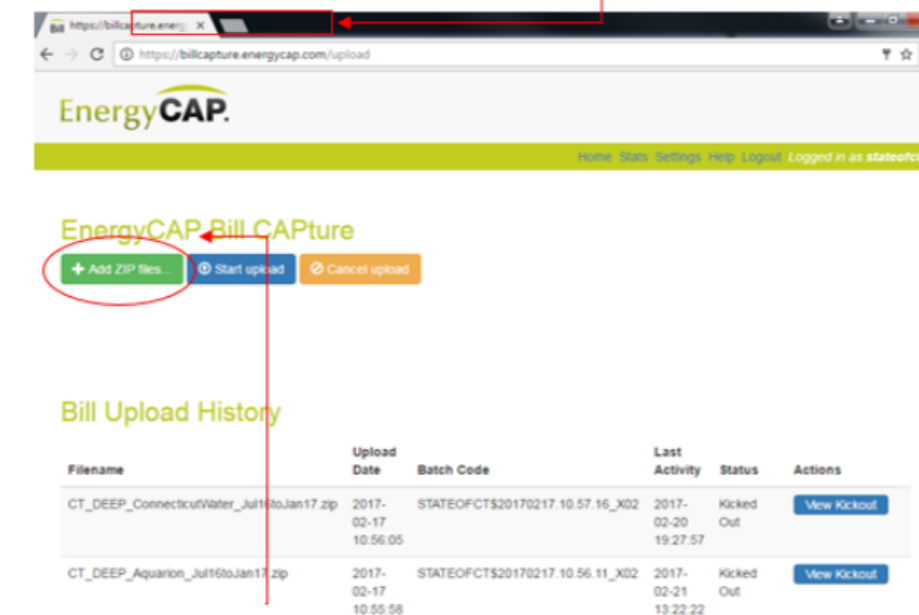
https://billcapture.energ ×

https://billcapture.energycap.com/upload

EnergyCAP.

Home Stats Settings Help Logout Logged in as stateofct

EnergyCAP Bill CAPture

+ Add ZIP files... Start upload Cancel upload

Bill Upload History

| Filename | Upload Date | Batch Code | Last Activity | Status | Actions |
|---|---|---|---|---|---|
| CT_DEEP_ConnecticutWater_Jul16toJan17.zip | 2017-02-17 10:56:05 | STATEOFCT$20170217.10.57.16_X02 | 2017-02-20 19:27:57 | Kicked Out | View Kickout |
| CT_DEEP_Aquarion_Jul16toJan17.zip | 2017-02-17 10:55:58 | STATEOFCT$20170217.10.56.11_X02 | 2017-02-21 13:22:22 | Kicked Out | View Kickout |